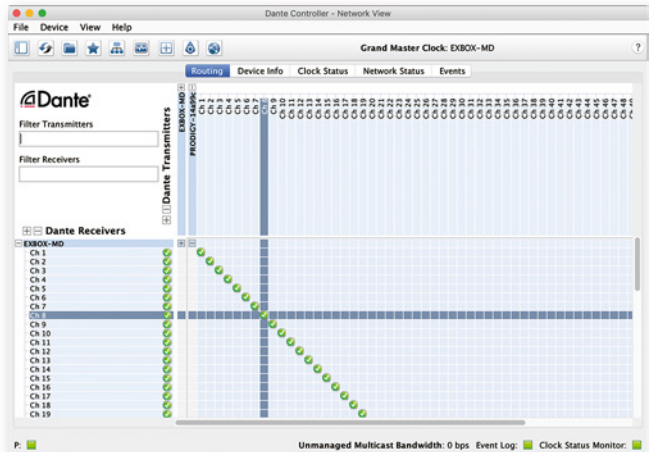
Dante Controller - Network View

File Device View Help

Grand Master Clock: EXBOX-MD

?

Routing | Device Info | Clock Status | Network Status | Events

Dante

Filter Transmitters

Filter Receivers

Dante Transmitters

EXBOX-MD

PRODIGY-1469C

Ch 1 Ch 2 Ch 3 Ch 4 Ch 5 Ch 6 Ch 7 Ch 8 Ch 9 Ch 10 Ch 11 Ch 12 Ch 13 Ch 14 Ch 15 Ch 16 Ch 17 Ch 18 Ch 19 Ch 20 Ch 21 Ch 22 Ch 23 Ch 24 Ch 25 Ch 26 Ch 27 Ch 28 Ch 29 Ch 30 Ch 31 Ch 32 Ch 33 Ch 34 Ch 35 Ch 36 Ch 37 Ch 38 Ch 39 Ch 40 Ch 41 Ch 42 Ch 43 Ch 44 Ch 45 Ch 46 Ch 47 Ch 48

Dante Receivers

EXBOX-MD
Ch 1
Ch 2
Ch 3
Ch 4
Ch 5
Ch 6
Ch 7
Ch 8
Ch 9
Ch 10
Ch 11
Ch 12
Ch 13
Ch 14
Ch 15
Ch 16
Ch 17
Ch 18
Ch 19

P:

Unmanaged Multicast Bandwidth: 0 bps Event Log: Clock Status Monitor: